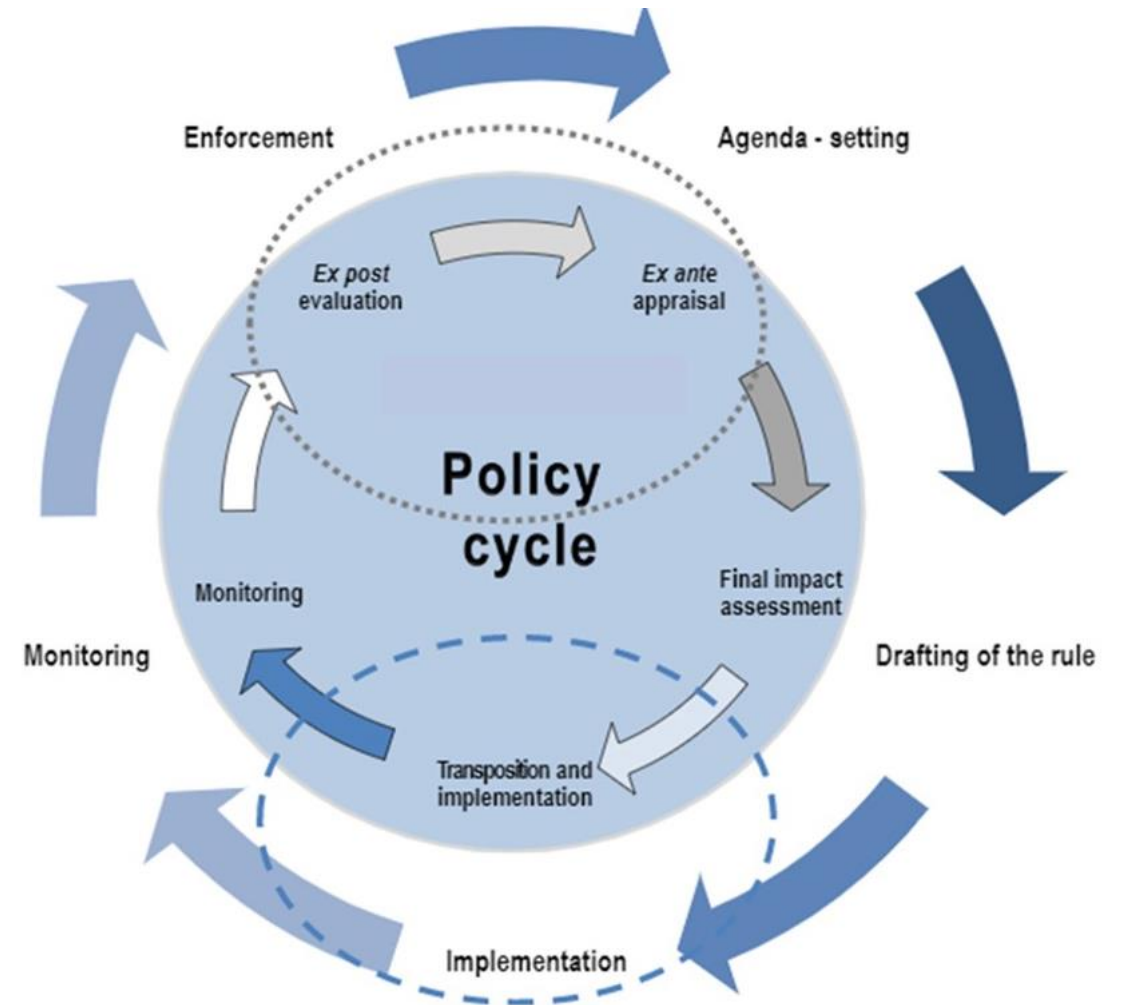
Enforcement

Agenda - setting

Ex post evaluation

Ex ante appraisal

Policy cycle

Final impact assessment

Monitoring

Monitoring

Drafting of the rule

Transposition and implementation

Implementation